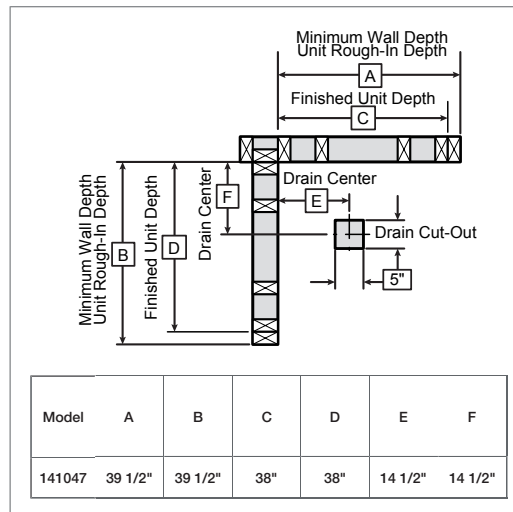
Minimum Wall Depth
Unit Rough-In Depth

A

Finished Unit Depth

C

Drain Center

E

Drain Cut-Out

5"

Minimum Wall Depth
Unit Rough-In Depth

B

Finished Unit Depth

D

Drain Center

F

| Model | A | B | C | D | E | F |
|---|---|---|---|---|---|---|
| 141047 | 39 1/2" | 39 1/2" | 38" | 38" | 14 1/2" | 14 1/2" |